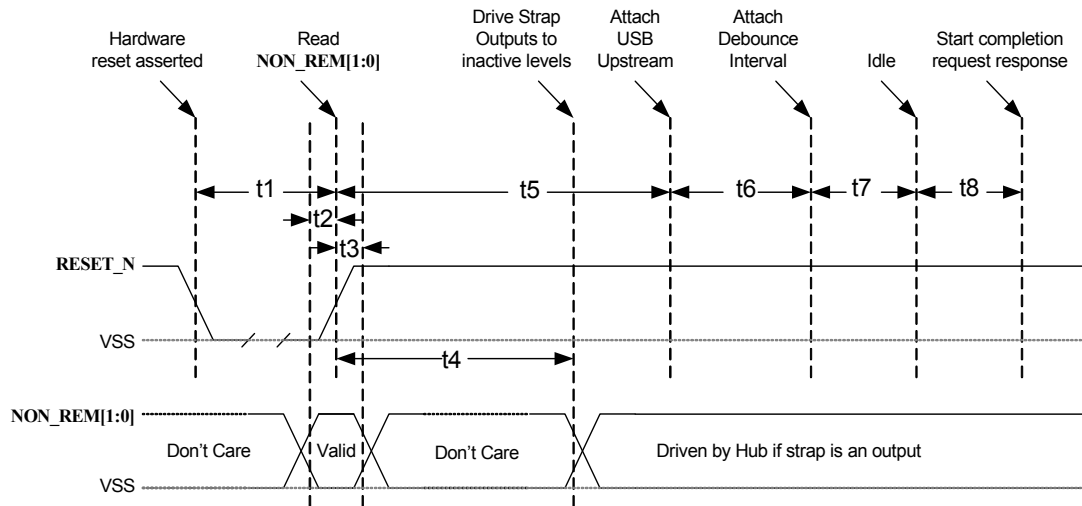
Hardware reset asserted

Read NON_REM[1:0]

Drive Strap Outputs to inactive levels

Attach USB Upstream

Attach Debounce Interval

Idle

Start completion request response

t1

t2

t3

t5

t6

t7

t8

RESET_N

VSS

t4

NON_REM[1:0]

Don't Care

Valid

Don't Care

Driven by Hub if strap is an output

VSS